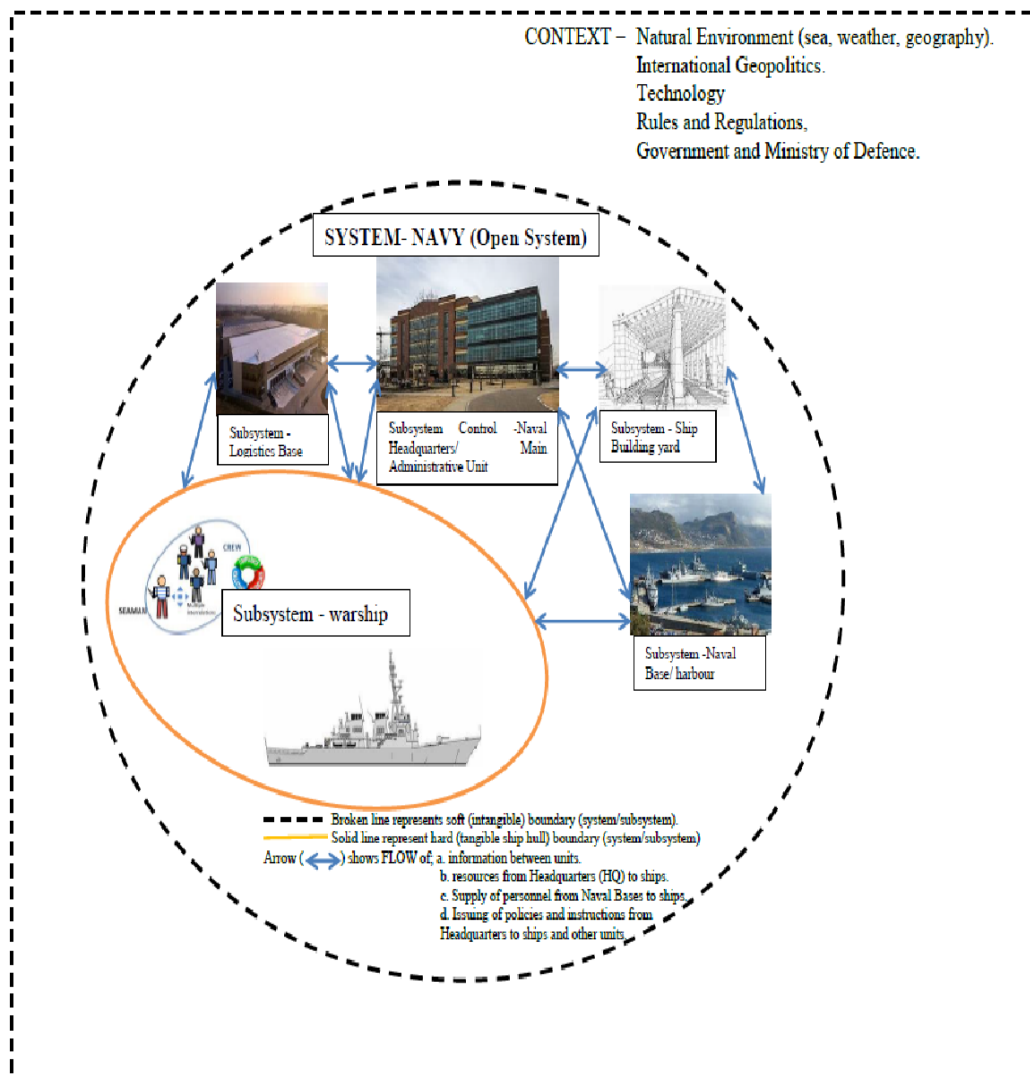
CONTEXT – Natural Environment (sea, weather, geography).
International Geopolitics.
Technology
Rules and Regulations,
Government and Ministry of Defence.

SYSTEM- NAVY (Open System)

Subsystem - Logistics Base

Subsystem Control -Naval Headquarters/ Main Administrative Unit

Subsystem - Ship Building yard

CREW

SEAMAN

Subsystem - warship

Subsystem -Naval Base/ harbour

Broken line represents soft (intangible) boundary (system/subsystem).
Solid line represent hard (tangible ship hull) boundary (system/subsystem)
Arrow ( ) shows FLOW of; a. information between units.
b. resources from Headquarters (HQ) to ships.
c. Supply of personnel from Naval Bases to ships.
d. Issuing of policies and instructions from Headquarters to ships and other units.